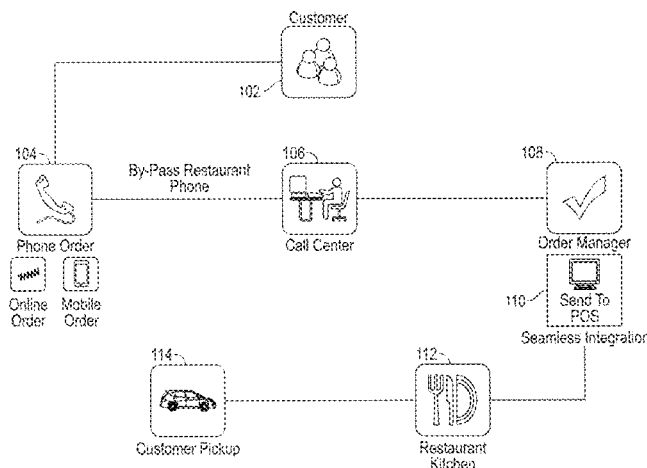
Customer

102

104

By-Pass Restaurant Phone

106

108

Phone Order

Call Center

Order Manager

Online Order

Mobile Order

110

Send To POS

Seamless Integration

114

112

Customer Pickup

Restaurant Kitchen